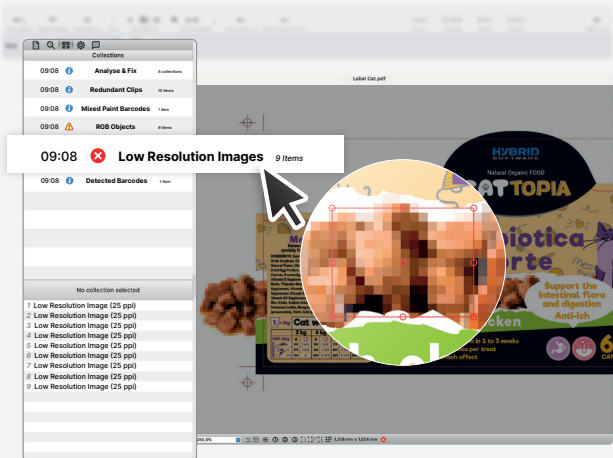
Collections

09:08 Analyse & Fix 8 collections

09:08 Redundant Clips 35 Items

09:08 Mixed Paint Barcodes 1 Item

09:08 RGB Objects 8 Items

09:08 Low Resolution Images 9 Items

09:08 Detected Barcodes 1 Item

No collection selected

1 Low Resolution Image (25 ppi)
2 Low Resolution Image (25 ppi)
3 Low Resolution Image (25 ppi)
4 Low Resolution Image (25 ppi)
5 Low Resolution Image (25 ppi)
6 Low Resolution Image (25 ppi)
7 Low Resolution Image (25 ppi)
8 Low Resolution Image (25 ppi)
9 Low Resolution Image (25 ppi)

Label Cat.pdf

HYBRID SOFTWARE

Natural Organic FOOD

ATTOPIA

biotica orte

Support the intestinal flora and digestion

Anti-ich

Cat w

cken

in 2 to 3 weeks

s per treat

ch effect

200,0%

1,219 mm x 1,024 mm